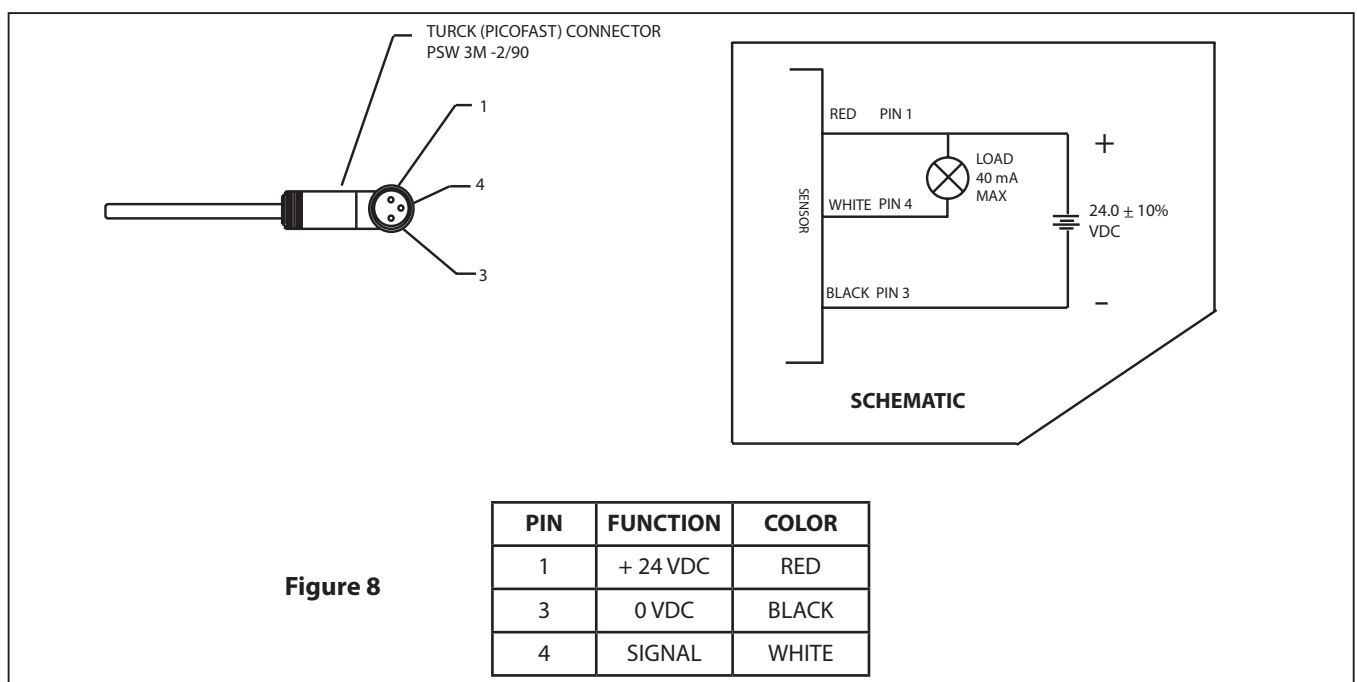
TURCK (PICOFAST) CONNECTOR
PSW 3M -2/90

1

4

3

RED PIN 1

SENSOR

WHITE PIN 4

LOAD
40 mA
MAX

+

$24.0 \pm 10\%$
VDC

BLACK PIN 3

–

SCHEMATIC

Figure 8

| PIN | FUNCTION | COLOR |
|---|---|---|
| 1 | + 24 VDC | RED |
| 3 | 0 VDC | BLACK |
| 4 | SIGNAL | WHITE |